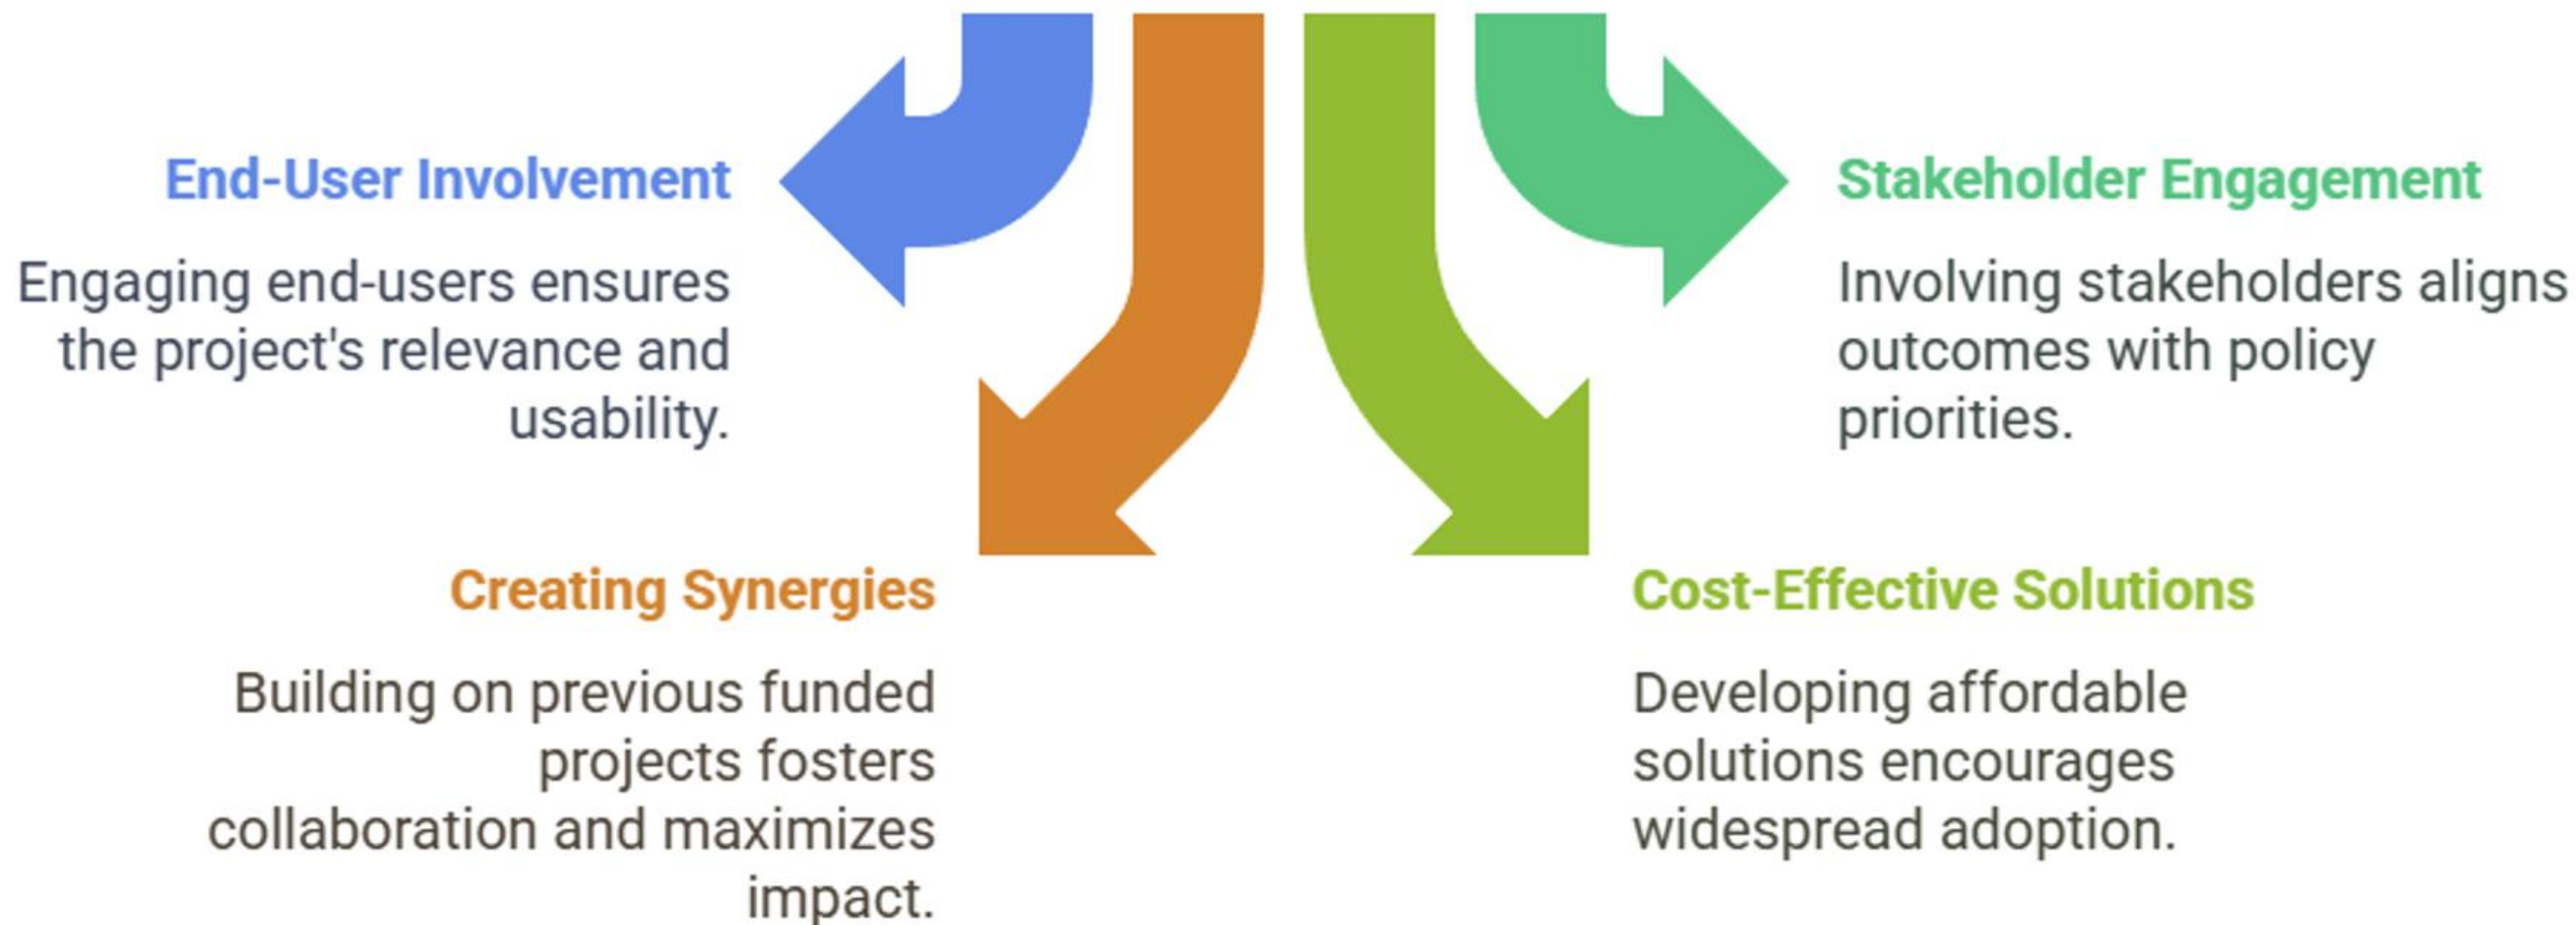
End-User Involvement

Engaging end-users ensures the project's relevance and usability.

Stakeholder Engagement

Involving stakeholders aligns outcomes with policy priorities.

Creating Synergies

Building on previous funded projects fosters collaboration and maximizes impact.

Cost-Effective Solutions

Developing affordable solutions encourages widespread adoption.